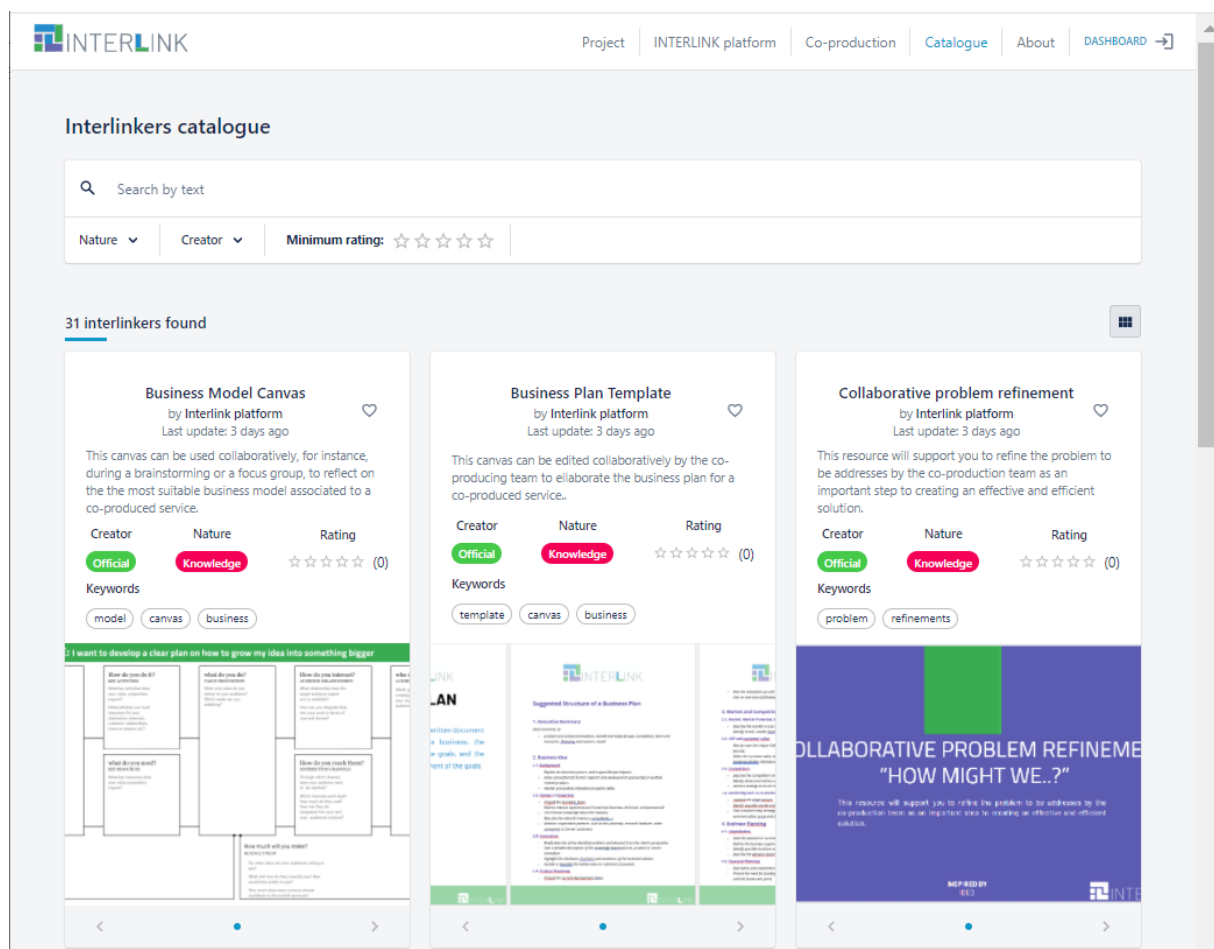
INTERLINK

Project | INTERLINK platform | Co-production | Catalogue | About | DASHBOARD

Interlinkers catalogue

Search by text

Nature | Creator | Minimum rating:

31 interlinkers found

Business Model Canvas
by Interlink platform
Last update: 3 days ago
This canvas can be used collaboratively, for instance, during a brainstorming or a focus group, to reflect on the the most suitable business model associated to a co-produced service.
Creator | Nature | Rating
Official | Knowledge | (0)
Keywords
model | canvas | business

I want to develop a clear plan on how to grow my idea into something bigger
How do you do it? | What do you do? | How do you interact? | Who do
What do you need? | How do you reach them?
How much will you make?

Business Plan Template
by Interlink platform
Last update: 3 days ago
This canvas can be edited collaboratively by the co-producing team to elaborate the business plan for a co-produced service..
Creator | Nature | Rating
Official | Knowledge | (0)
Keywords
template | canvas | business

LINK
LAN
INTERLINK
Suggested Structure of a Business Plan

Collaborative problem refinement
by Interlink platform
Last update: 3 days ago
This resource will support you to refine the problem to be addresses by the co-production team as an important step to creating an effective and efficient solution.
Creator | Nature | Rating
Official | Knowledge | (0)
Keywords
problem | refinements

OLLABORATIVE PROBLEM REFINEME
“HOW MIGHT WE..?”
This resource will support you to refine the problem to be addresses by the co-production team as an important step to creating an effective and efficient solution.
INSPIRED BY
IDEO
INTER